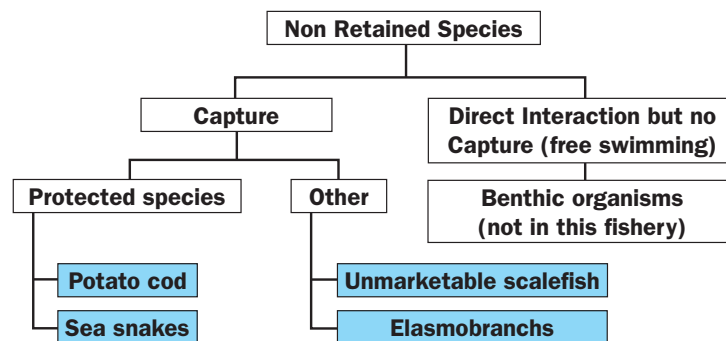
Non Retained Species

Capture

Direct Interaction but no Capture (free swimming)

Protected species

Other

Benthic organisms (not in this fishery)

Potato cod

Sea snakes

Unmarketable scalefish

Elasmobranchs